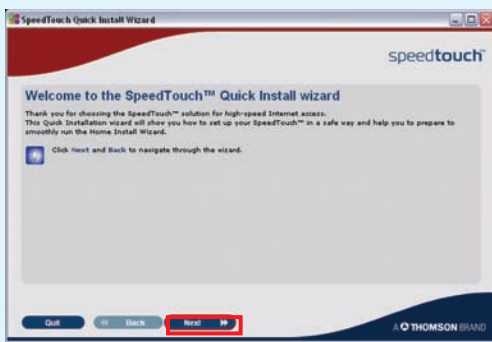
SpeedTouch Quick Install Wizard

speedtouch

Welcome to the SpeedTouch™ Quick Install wizard

Thank you for choosing the SpeedTouch™ solution for high-speed Internet access. This Quick Installation wizard will show you how to set up your SpeedTouch™ in a safe way and help you to prepare to smoothly run the Home Install Wizard.

Click Next and Back to navigate through the wizard.

Quit

Back

Next

A THOMSON BRAND